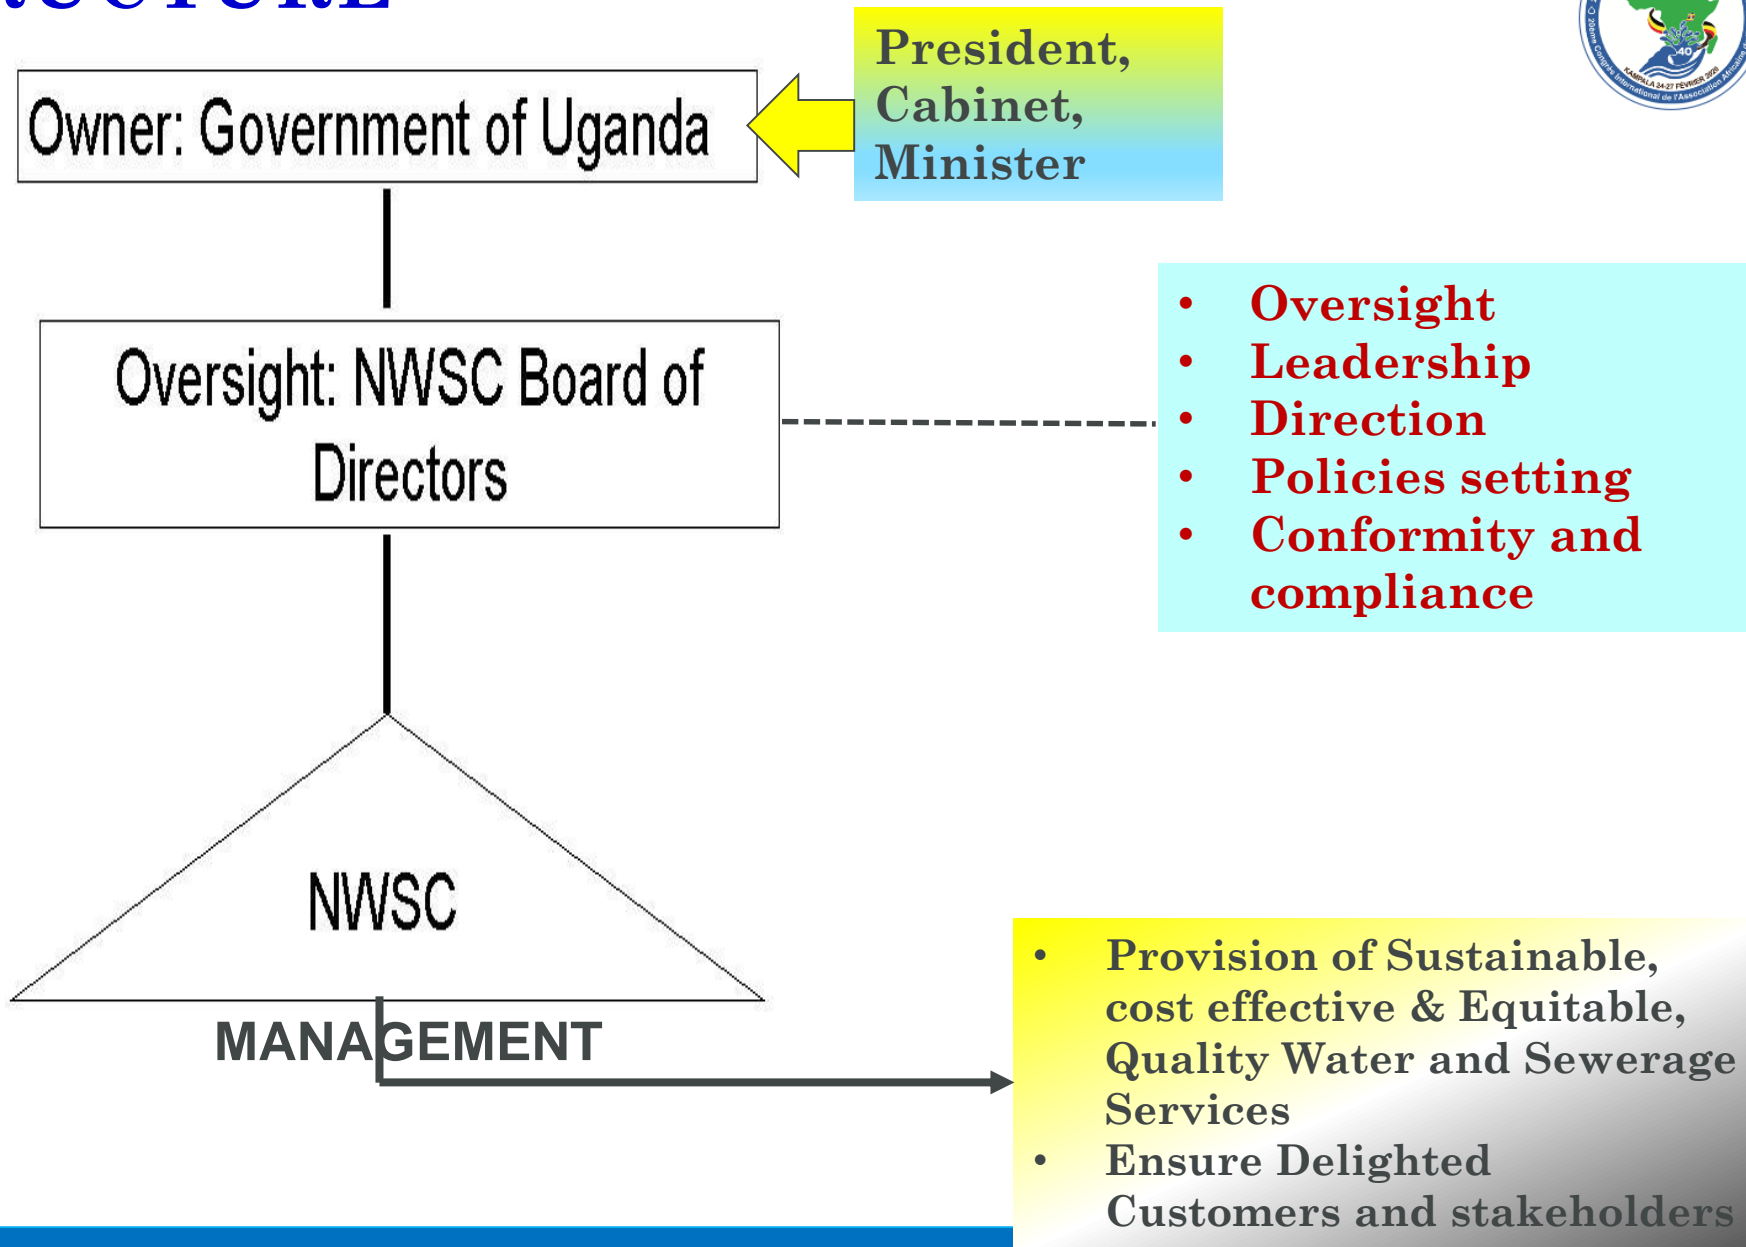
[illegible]

Owner: Government of Uganda

President, Cabinet, Minister

Oversight: NWSC Board of Directors

- Oversight
- Leadership
- Direction
- Policies setting
- Conformity and compliance

NWSC

MANAGEMENT

- Provision of Sustainable, cost effective & Equitable, Quality Water and Sewerage Services
- Ensure Delighted Customers and stakeholders

KAMPALA 24-27 FÉVRIER 2020
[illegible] Congrès International de l'Association Africaine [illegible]
40